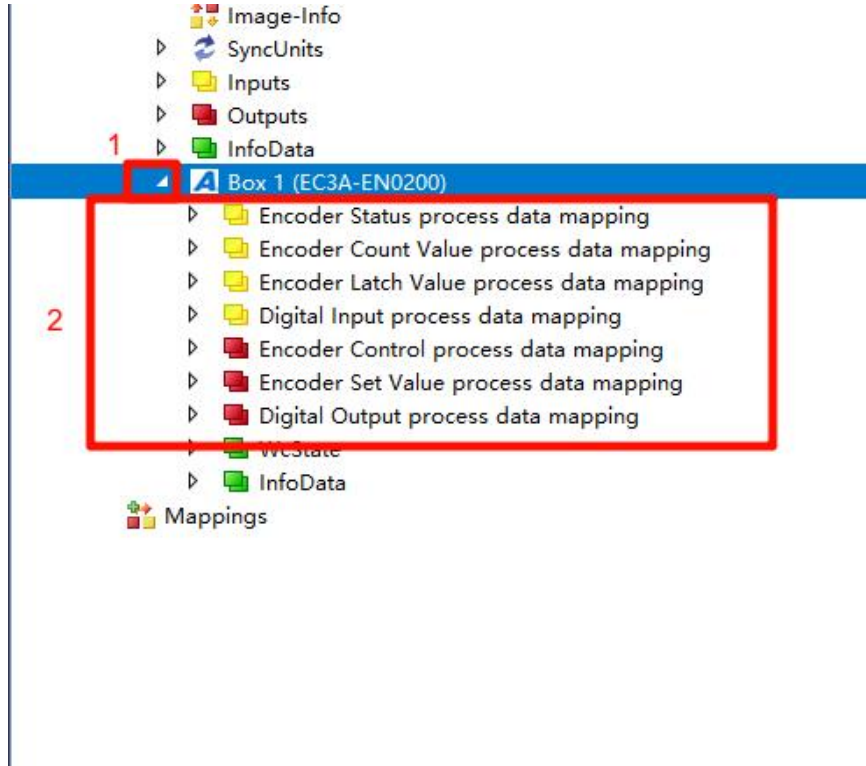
Image-Info
SyncUnits
Inputs
Outputs
1
InfoData
Box 1 (EC3A-EN0200)
2
Encoder Status process data mapping
Encoder Count Value process data mapping
Encoder Latch Value process data mapping
Digital Input process data mapping
Encoder Control process data mapping
Encoder Set Value process data mapping
Digital Output process data mapping
WcState
InfoData
Mappings